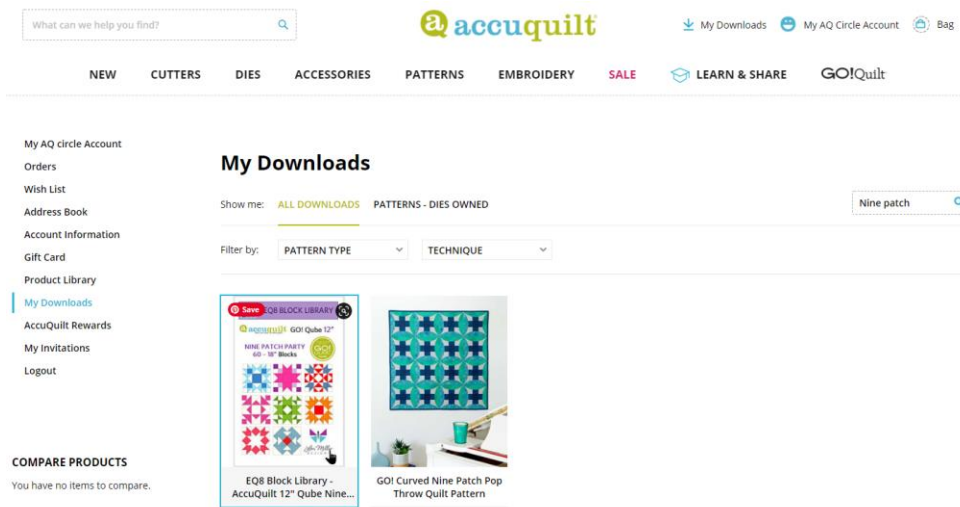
What can we help you find?

accuquilt

My Downloads My AQ Circle Account Bag

NEW CUTTERS DIES ACCESSORIES PATTERNS EMBROIDERY SALE LEARN & SHARE GO!Quilt

My AQ circle Account
Orders
Wish List
Address Book
Account Information
Gift Card
Product Library
My Downloads
AccuQuilt Rewards
My Invitations
Logout

COMPARE PRODUCTS
You have no items to compare.

My Downloads

Show me: ALL DOWNLOADS PATTERNS - DIES OWNED

Nine patch

Filter by: PATTERN TYPE TECHNIQUE

Save EQ8 BLOCK LIBRARY
accuquilt GO! Qube 12"
NINE PATCH PARTY
60 - 18" Blocks

EQ8 Block Library - AccuQuilt 12" Qube Nine...

GO! Curved Nine Patch Pop Throw Quilt Pattern